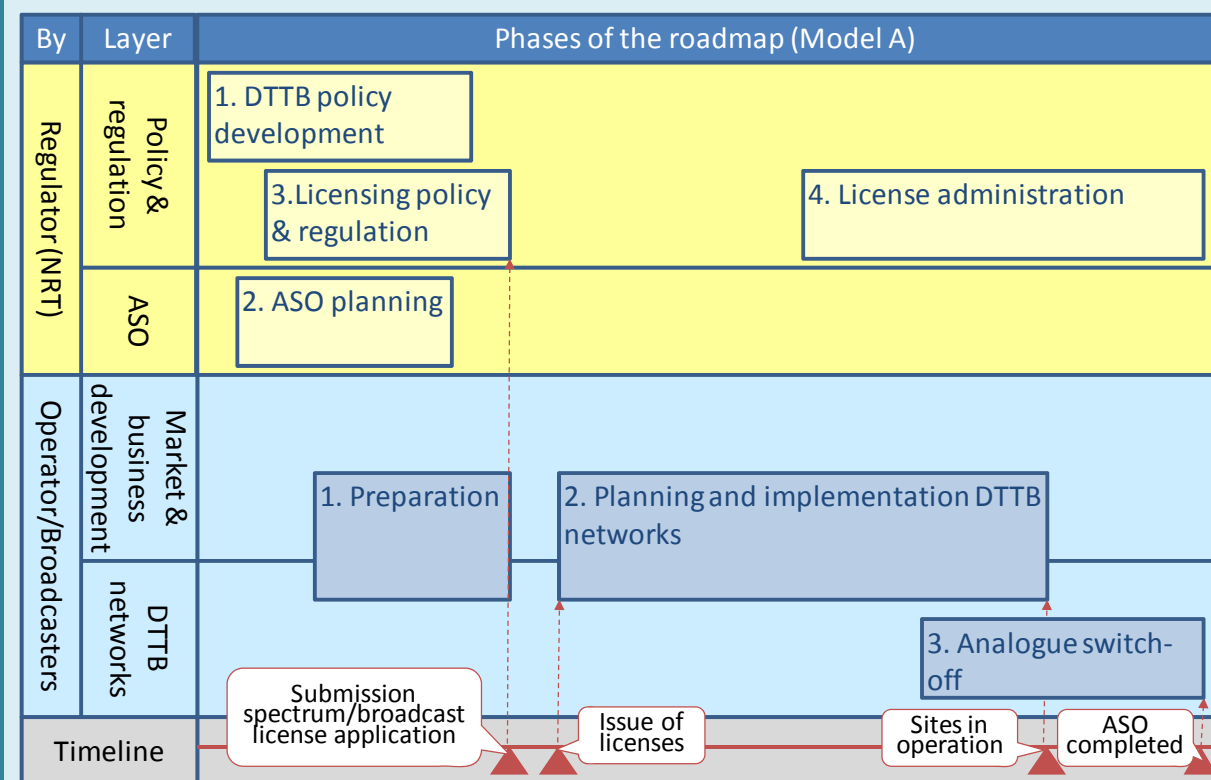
| By | Layer | Phases of the roadmap (Model A) |
|---|---|---|
| Regulator (NRT) | Policy & regulation | 1. DTTB policy development<br>3.Licensing policy & regulation<br>4. License administration |
| | ASO | 2. ASO planning |
| Operator/Broadcasters | Market & business development | 1. Preparation<br>2. Planning and implementation DTTB networks |
| | DTTB networks | 3. Analogue switch-off |
| Timeline | | Submission spectrum/broadcast license application<br>Issue of licenses<br>Sites in operation<br>ASO completed |